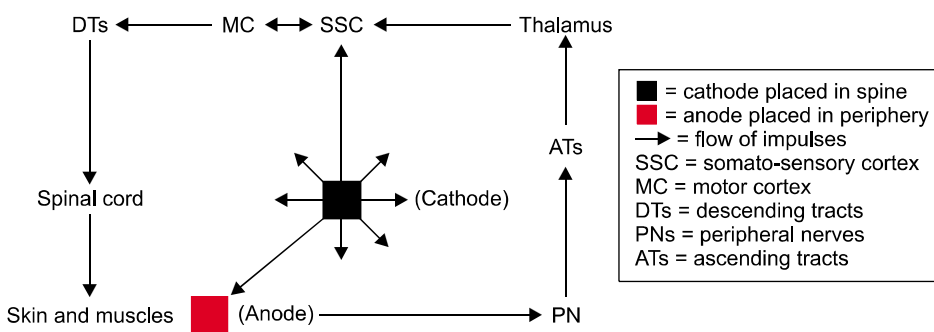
DTs MC SSC Thalamus

Spinal cord

(Cathode)

ATs

Skin and muscles (Anode) PN

= cathode placed in spine
= anode placed in periphery
= flow of impulses
SSC = somato-sensory cortex
MC = motor cortex
DTs = descending tracts
PNs = peripheral nerves
ATs = ascending tracts